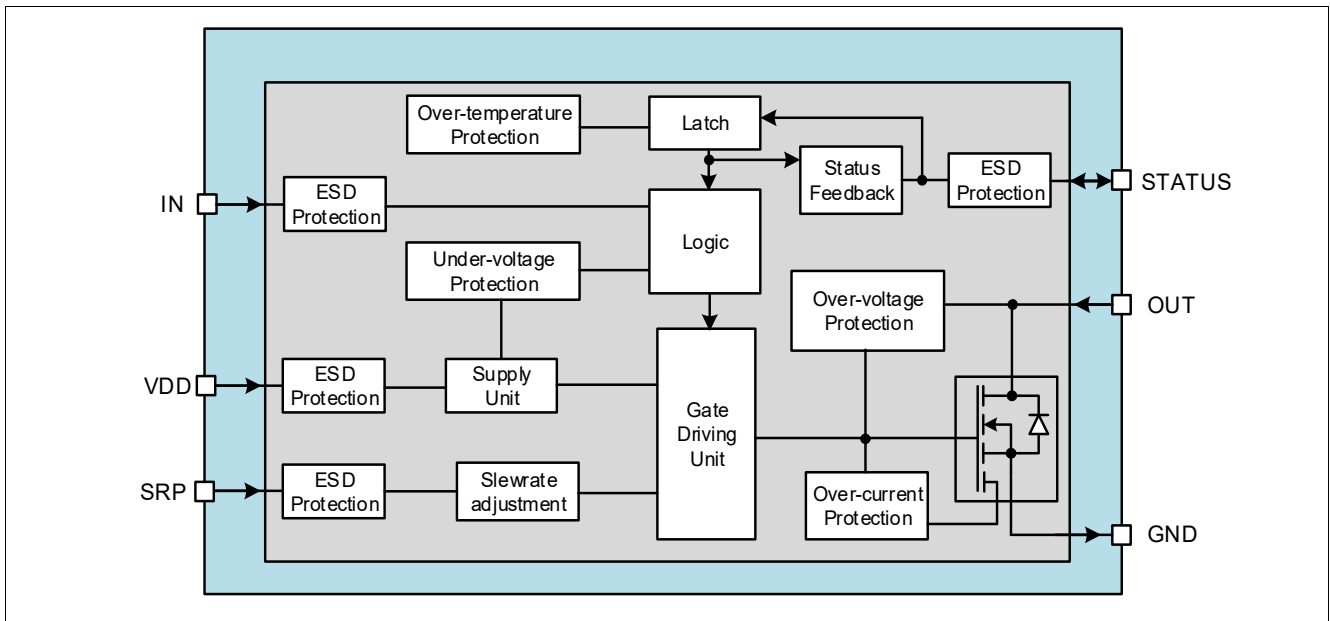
Over-temperature Protection

Latch

Status Feedback

ESD Protection

STATUS

IN

ESD Protection

Logic

Under-voltage Protection

Over-voltage Protection

OUT

VDD

ESD Protection

Supply Unit

Gate Driving Unit

SRP

ESD Protection

Slewrate adjustment

Over-current Protection

GND